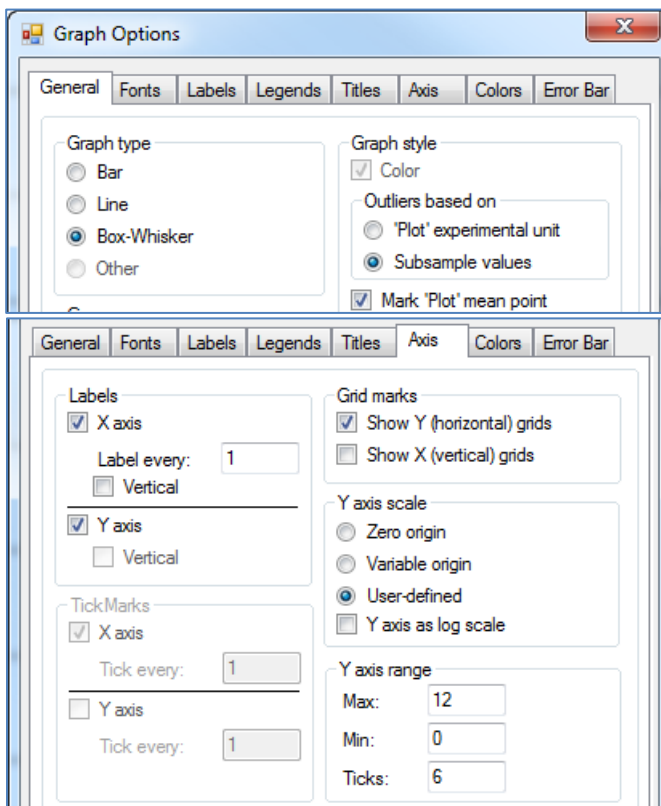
Graph Options

General | Fonts | Labels | Legends | Titles | Axis | Colors | Error Bar

Graph type
Bar
Line
Box-Whisker
Other

Graph style
Color
Outliers based on
'Plot' experimental unit
Subsample values
Mark 'Plot' mean point

General | Fonts | Labels | Legends | Titles | Axis | Colors | Error Bar

Labels
X axis
Label every: 1
Vertical
Y axis
Vertical

TickMarks
X axis
Tick every: 1
Y axis
Tick every: 1

Grid marks
Show Y (horizontal) grids
Show X (vertical) grids

Y axis scale
Zero origin
Variable origin
User-defined
Y axis as log scale

Y axis range
Max: 12
Min: 0
Ticks: 6